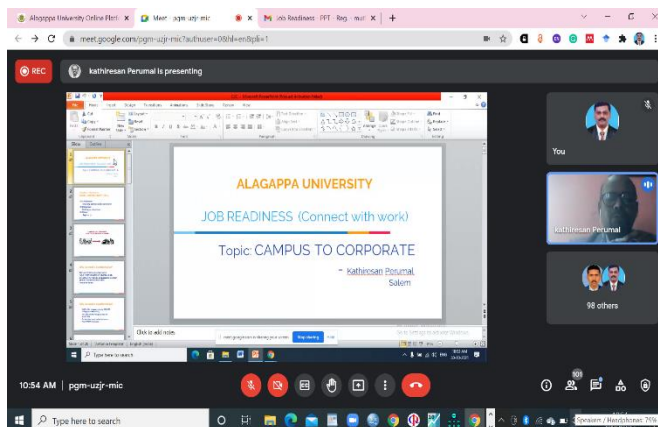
Alagappa University Online Platf ×
Meet - pgm-uzjr-mic ×
Job Readiness PPT - Reg - mail ×
+

meet.google.com/pgm-uzjr-mic?authuser=0&hl=en&pli=1

REC
kathiresan Perumal is presenting

ALAGAPPA UNIVERSITY

JOB READINESS (Connect with work)

Topic: CAMPUS TO CORPORATE

- Kathiresan Perumal
Salem

Click to add notes

meet.google.com is sharing your screen.
Stop sharing
Hide

Type here to search

You

kathiresan Perumal

98 others

10:54 AM | pgm-uzjr-mic

101

Type here to search

Speakers / Headphones: 79%